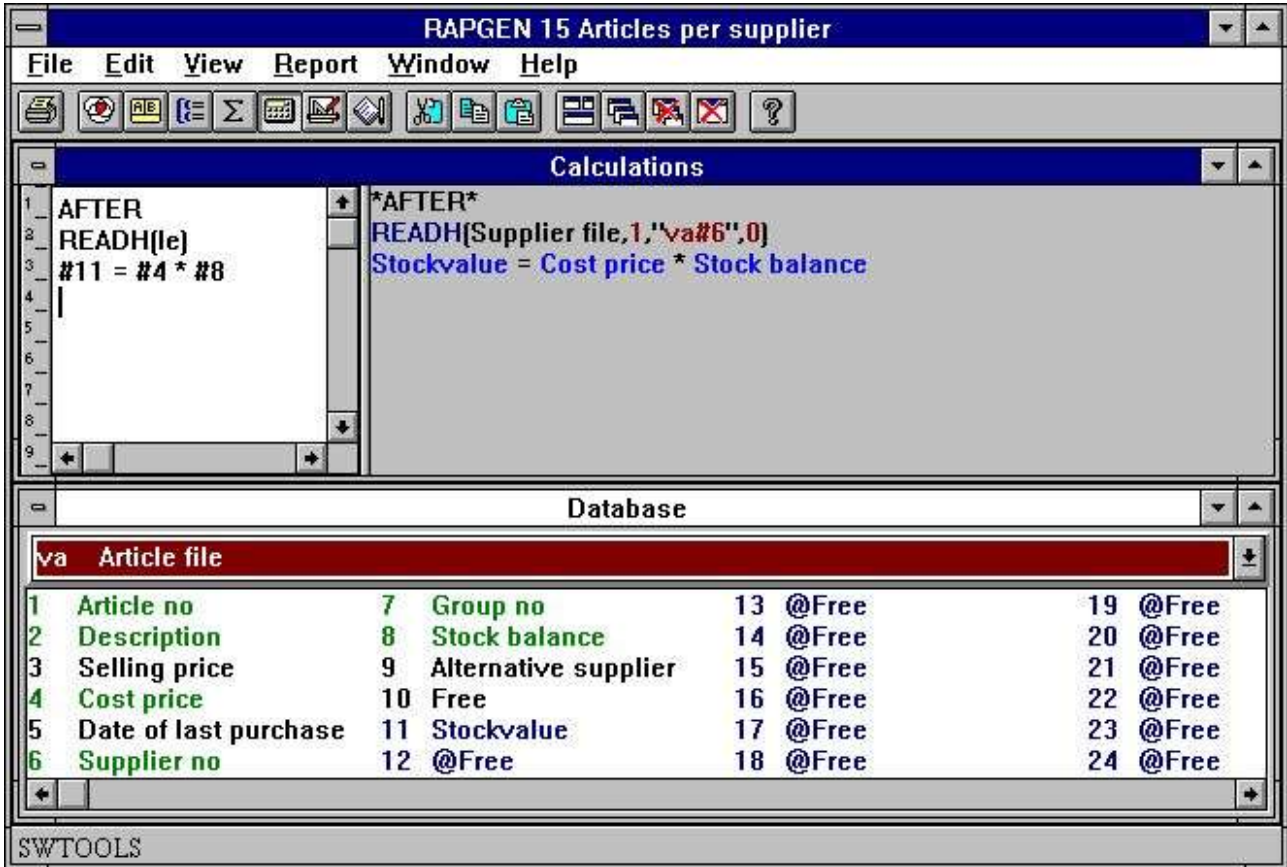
RAPGEN 15 Articles per supplier

File Edit View Report Window Help

Calculations

1 AFTER
2 READH(le)
3 #11 = #4 * #8
4
5
6
7
8
9

*AFTER*
READH(Supplier file,1,"va#6",0)
Stockvalue = Cost price * Stock balance

Database

va Article file

| | | | |
|---|---|---|---|
| 1 Article no | 7 Group no | 13 @Free | 19 @Free |
| 2 Description | 8 Stock balance | 14 @Free | 20 @Free |
| 3 Selling price | 9 Alternative supplier | 15 @Free | 21 @Free |
| 4 Cost price | 10 Free | 16 @Free | 22 @Free |
| 5 Date of last purchase | 11 Stockvalue | 17 @Free | 23 @Free |
| 6 Supplier no | 12 @Free | 18 @Free | 24 @Free |

SWTOOLS